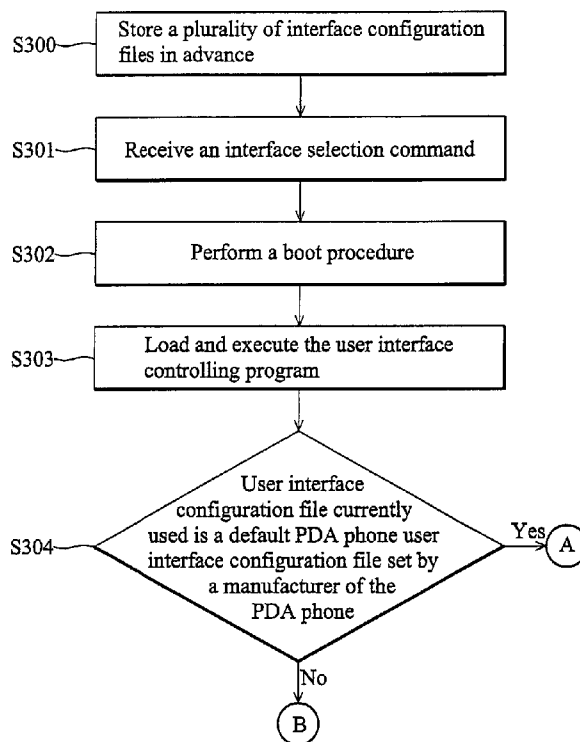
S300 Store a plurality of interface configuration files in advance

S301 Receive an interface selection command

S302 Perform a boot procedure

S303 Load and execute the user interface controlling program

S304 User interface configuration file currently used is a default PDA phone user interface configuration file set by a manufacturer of the PDA phone

Yes

A

No

B